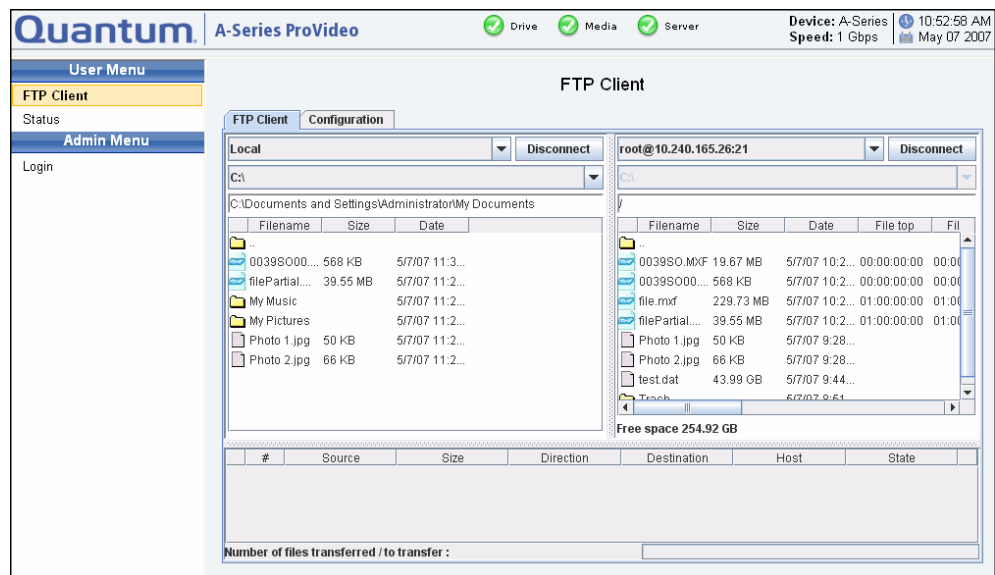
Quantum. A-Series ProVideo

Drive Media Server

Device: A-Series
Speed: 1 Gbps

10:52:58 AM
May 07 2007

User Menu
FTP Client
Status
Admin Menu
Login

FTP Client

FTP Client | Configuration

Local | Disconnect
C:\
C:\Documents and Settings\Administrator\My Documents

| Filename | Size | Date |
|---|---|---|
| .. | | |
| 0039SO00.... | 568 KB | 5/7/07 11:3... |
| filePartial.... | 39.55 MB | 5/7/07 11:2... |
| My Music | | 5/7/07 11:2... |
| My Pictures | | 5/7/07 11:2... |
| Photo 1.jpg | 50 KB | 5/7/07 11:2... |
| Photo 2.jpg | 66 KB | 5/7/07 11:2... |

root@10.240.165.26:21 | Disconnect
C:\
/

| Filename | Size | Date | File top | Fil |
|---|---|---|---|---|
| .. | | | | |
| 0039SO.MXF | 19.67 MB | 5/7/07 10:2... | 00:00:00:00 | 00:0 |
| 0039SO00.... | 568 KB | 5/7/07 10:2... | 00:00:00:00 | 00:0 |
| file.mxf | 229.73 MB | 5/7/07 10:2... | 01:00:00:00 | 01:0 |
| filePartial.... | 39.55 MB | 5/7/07 10:2... | 01:00:00:00 | 01:0 |
| Photo 1.jpg | 50 KB | 5/7/07 9:28... | | |
| Photo 2.jpg | 66 KB | 5/7/07 9:28... | | |
| test.dat | 43.99 GB | 5/7/07 9:44... | | |
| Trash | | 5/7/07 8:51 | | |

Free space 254.92 GB

| # | Source | Size | Direction | Destination | Host | State |
|---|---|---|---|---|---|---|

Number of files transferred / to transfer :